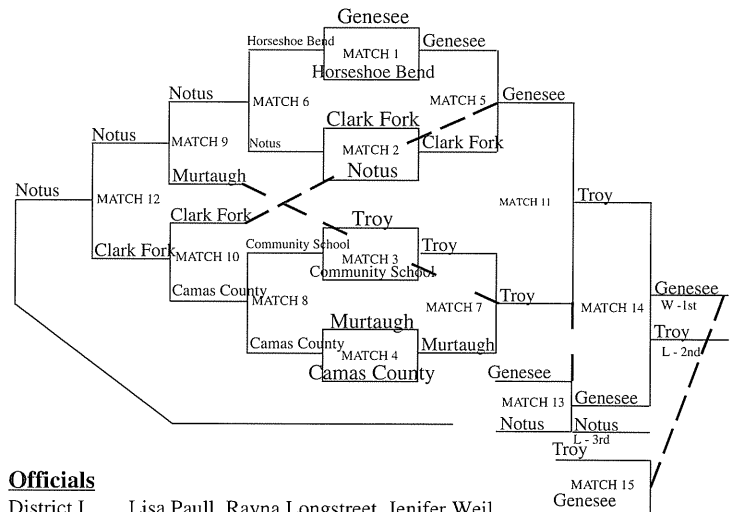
Genesee
Horseshoe Bend
MATCH 1
Horseshoe Bend
Genesee
Notus
MATCH 6
MATCH 5
Genesee
Notus
MATCH 9
Notus
Clark Fork
MATCH 2
Notus
Clark Fork
Murtaugh
Notus
MATCH 12
MATCH 11
Troy
Clark Fork
Troy
Community School
Troy
MATCH 3
Community School
Clark Fork
MATCH 10
Camas County
MATCH 8
MATCH 7
Troy
MATCH 14
Genesee
W - 1st
Troy
L - 2nd
Murtaugh
Camas County
MATCH 4
Camas County
Murtaugh
Genesee
Genesee
MATCH 13
Notus
Notus
L - 3rd
Troy

Officials
District I Lisa Paull, Rayna Longstreet, Jenifer Weil
MATCH 15
Genesee